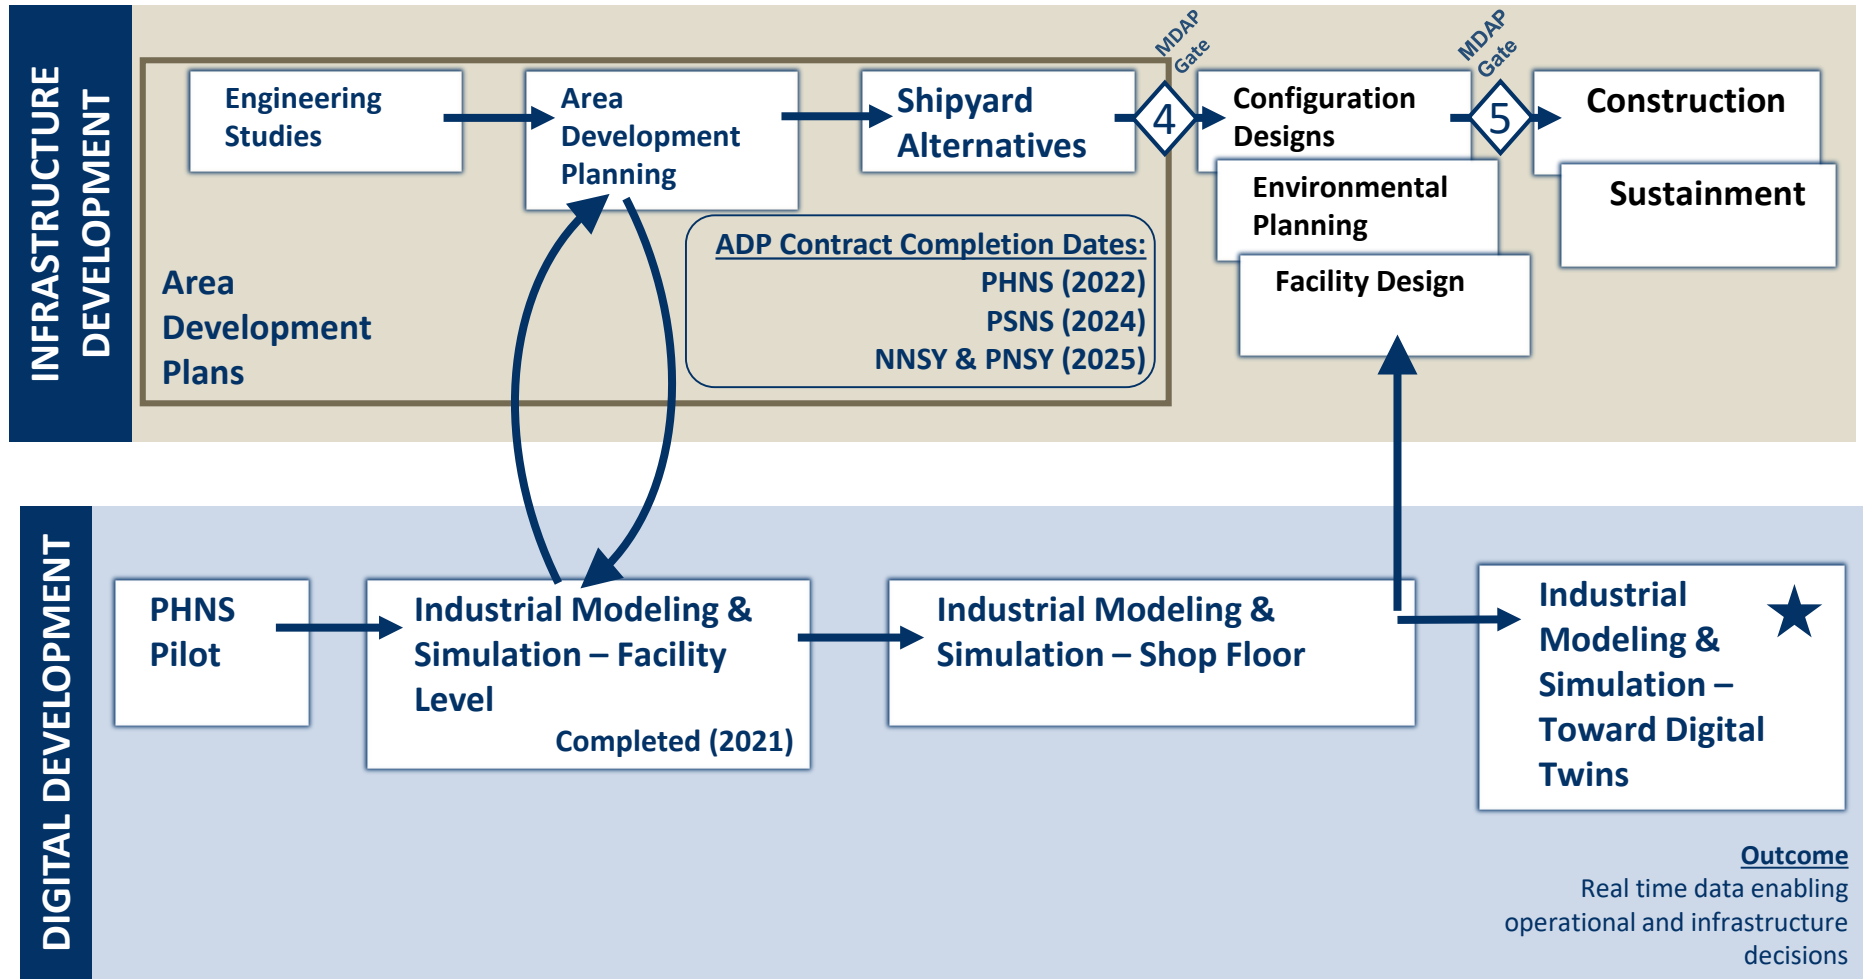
INFRASTRUCTURE DEVELOPMENT

Engineering Studies

Area Development Planning

Shipyard Alternatives

MDAP Gate

4

Configuration Designs

MDAP Gate

5

Construction

Environmental Planning

Sustainment

Facility Design

ADP Contract Completion Dates:
PHNS (2022)
PSNS (2024)
NNSY & PNSY (2025)

Area Development Plans

DIGITAL DEVELOPMENT

PHNS Pilot

Industrial Modeling & Simulation – Facility Level
Completed (2021)

Industrial Modeling & Simulation – Shop Floor

Industrial Modeling & Simulation – Toward Digital Twins

Outcome
Real time data enabling operational and infrastructure decisions